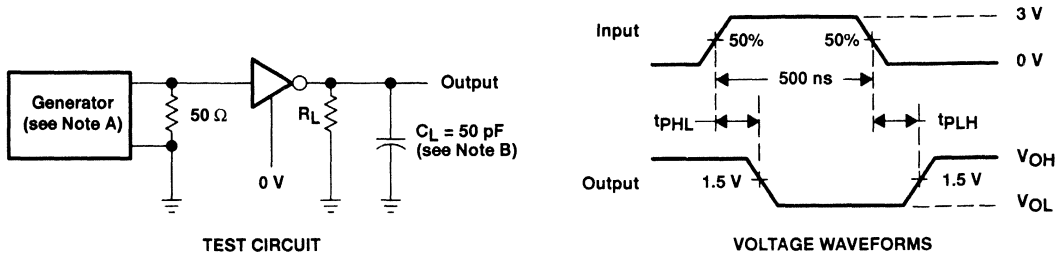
Generator (see Note A)

$50\ \Omega$

0 V

$R_L$

Output

$C_L = 50$ pF (see Note B)

TEST CIRCUIT

Input

50%

50%

3 V

0 V

500 ns

$t_{PHL}$

$t_{PLH}$

Output

1.5 V

1.5 V

$V_{OH}$

$V_{OL}$

VOLTAGE WAVEFORMS